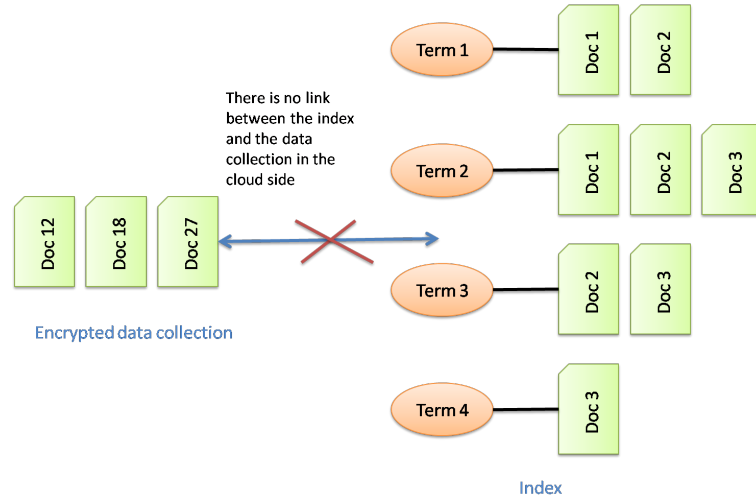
There is no link between the index and the data collection in the cloud side

Doc 12

Doc 18

Doc 27

Encrypted data collection

Term 1

Doc 1

Doc 2

Term 2

Doc 1

Doc 2

Doc 3

Term 3

Doc 2

Doc 3

Term 4

Doc 3

Index